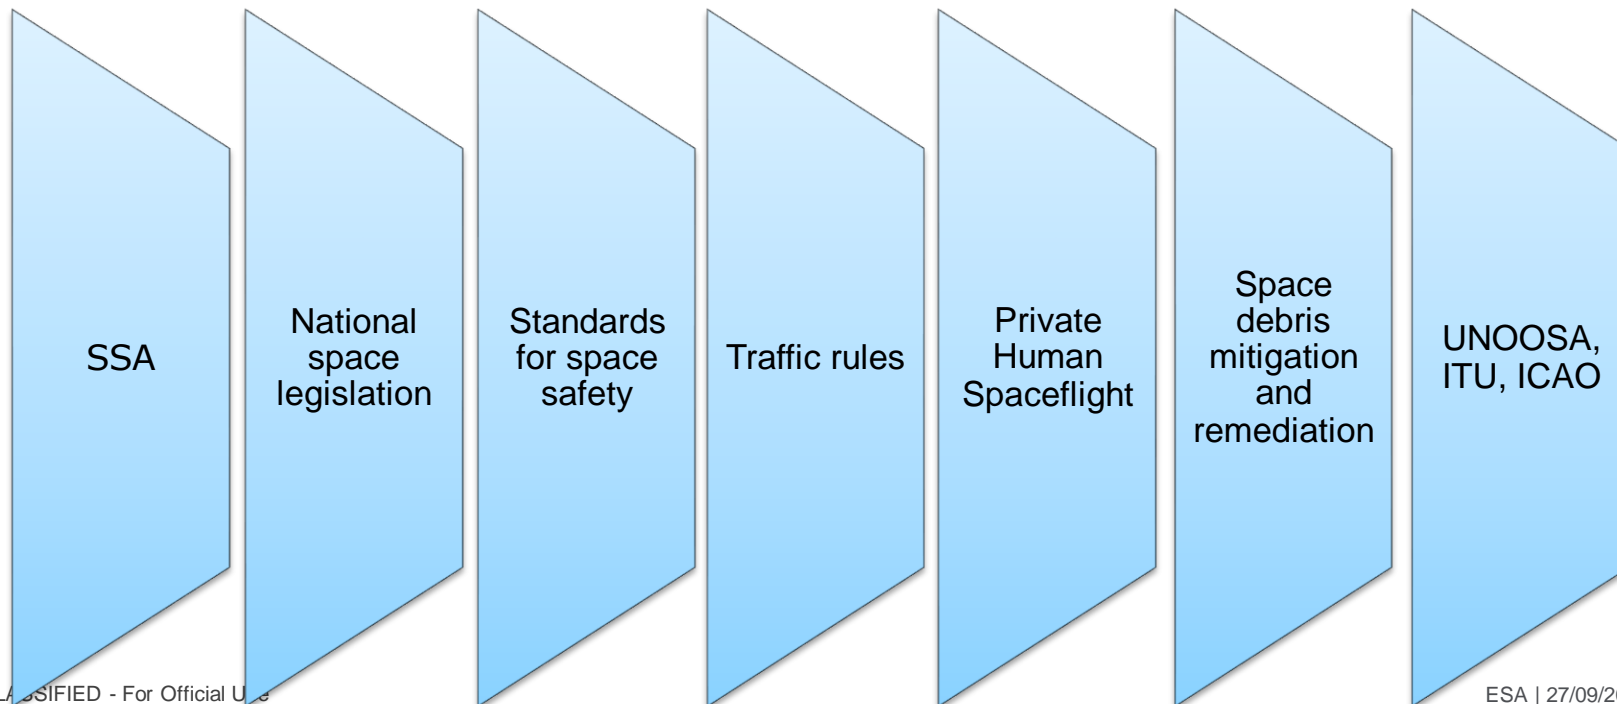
SSA

National space legislation

Standards for space safety

Traffic rules

Private Human Spaceflight

Space debris mitigation and remediation

UNOOSA, ITU, ICAO

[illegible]SSIFIED - For Official U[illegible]

ESA | 27/09/2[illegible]